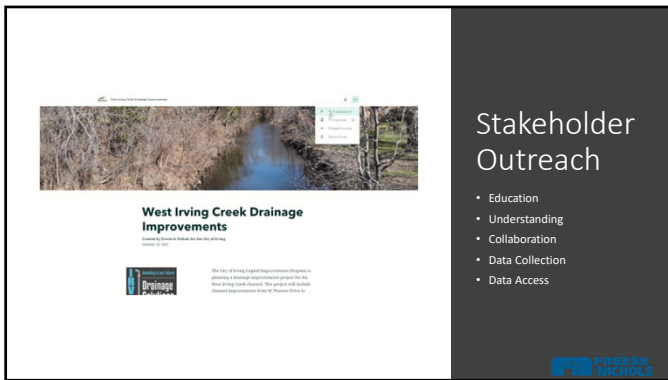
West Irving Creek Drainage Improvements

West Irving Creek Drainage Improvements

Created by Freese & Nichols for the City of Irving

Drainage

The City of Irving Capital Improvements Program is planning a drainage improvement project for the West Irving Creek channel. This project will include channel improvements from W. Pioneer Drive to

Stakeholder Outreach

• Education
• Understanding
• Collaboration
• Data Collection
• Data Access

FREESE NICHOLS